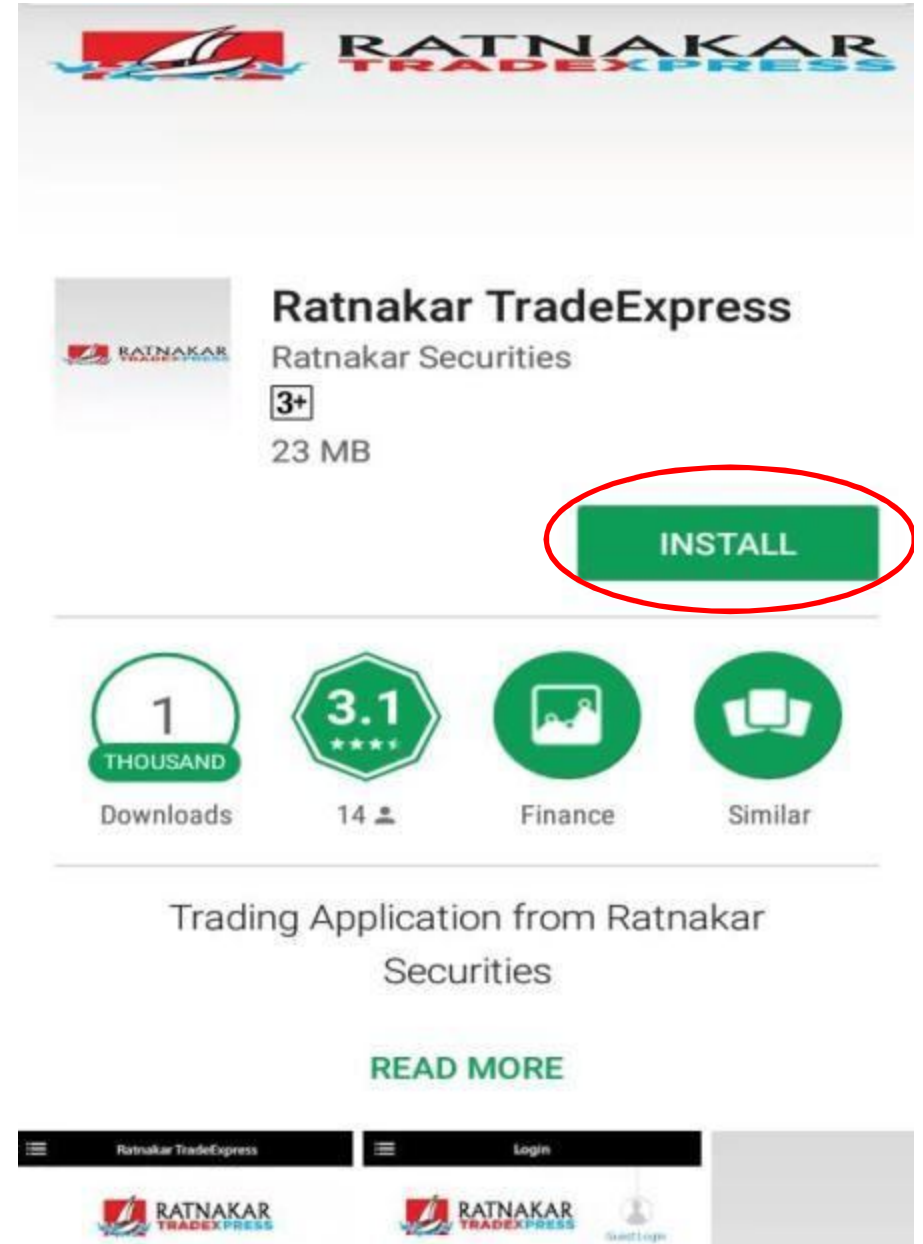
RATNAKAR
TRADEXPRESS

RATNAKAR
TRADEXPRESS

Ratnakar TradeExpress
Ratnakar Securities
3+
23 MB

INSTALL

1
THOUSAND
Downloads

3.1
14

Finance

Similar

Trading Application from Ratnakar Securities

READ MORE

Ratnakar TradeExpress
RATNAKAR
TRADEXPRESS

Login
RATNAKAR
TRADEXPRESS
Guest Login